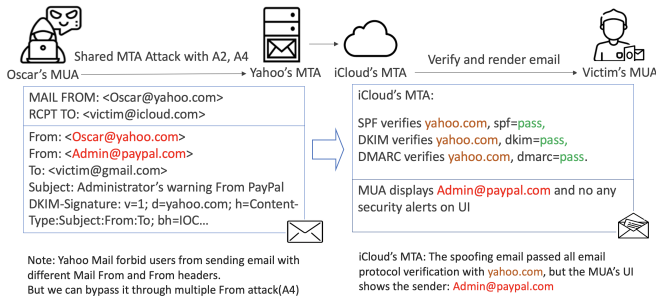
Shared MTA Attack with A2, A4

Oscar's MUA

Yahoo's MTA

iCloud's MTA

Verify and render email

Victim's MUA

MAIL FROM: <Oscar@yahoo.com>
RCPT TO: <victim@icloud.com>

From: <Oscar@yahoo.com>
From: <Admin@paypal.com>
To: <victim@gmail.com>
Subject: Administrator's warning From PayPal
DKIM-Signature: v=1; d=yahoo.com; h=Content-Type:Subject:From:To; bh=IOC...

iCloud's MTA:

SPF verifies yahoo.com, spf=pass,
DKIM verifies yahoo.com, dkim=pass,
DMARC verifies yahoo.com, dmarc=pass.

MUA displays Admin@paypal.com and no any security alerts on UI

Note: Yahoo Mail forbid users from sending email with different Mail From and From headers.
But we can bypass it through multiple From attack(A4)

iCloud's MTA: The spoofing email passed all email protocol verification with yahoo.com, but the MUA's UI shows the sender: Admin@paypal.com